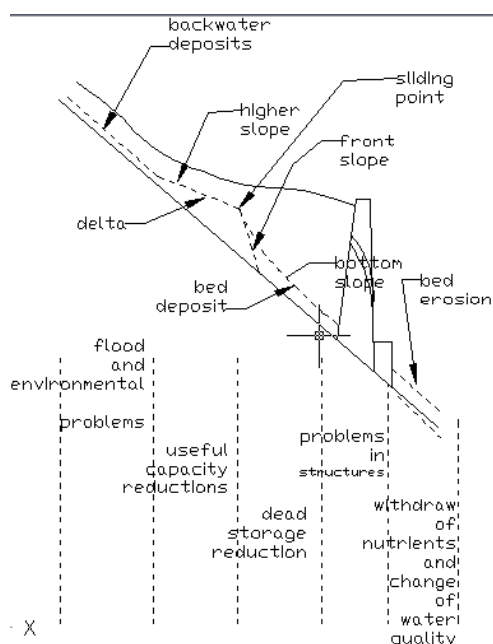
backwater deposits

sliding point

higher slope

front slope

delta

bed deposit

bottom slope

bed erosion

flood and environmental problems

useful capacity reductions

dead storage reduction

problems in structures

withdraw of nutrients and change of water quality

X